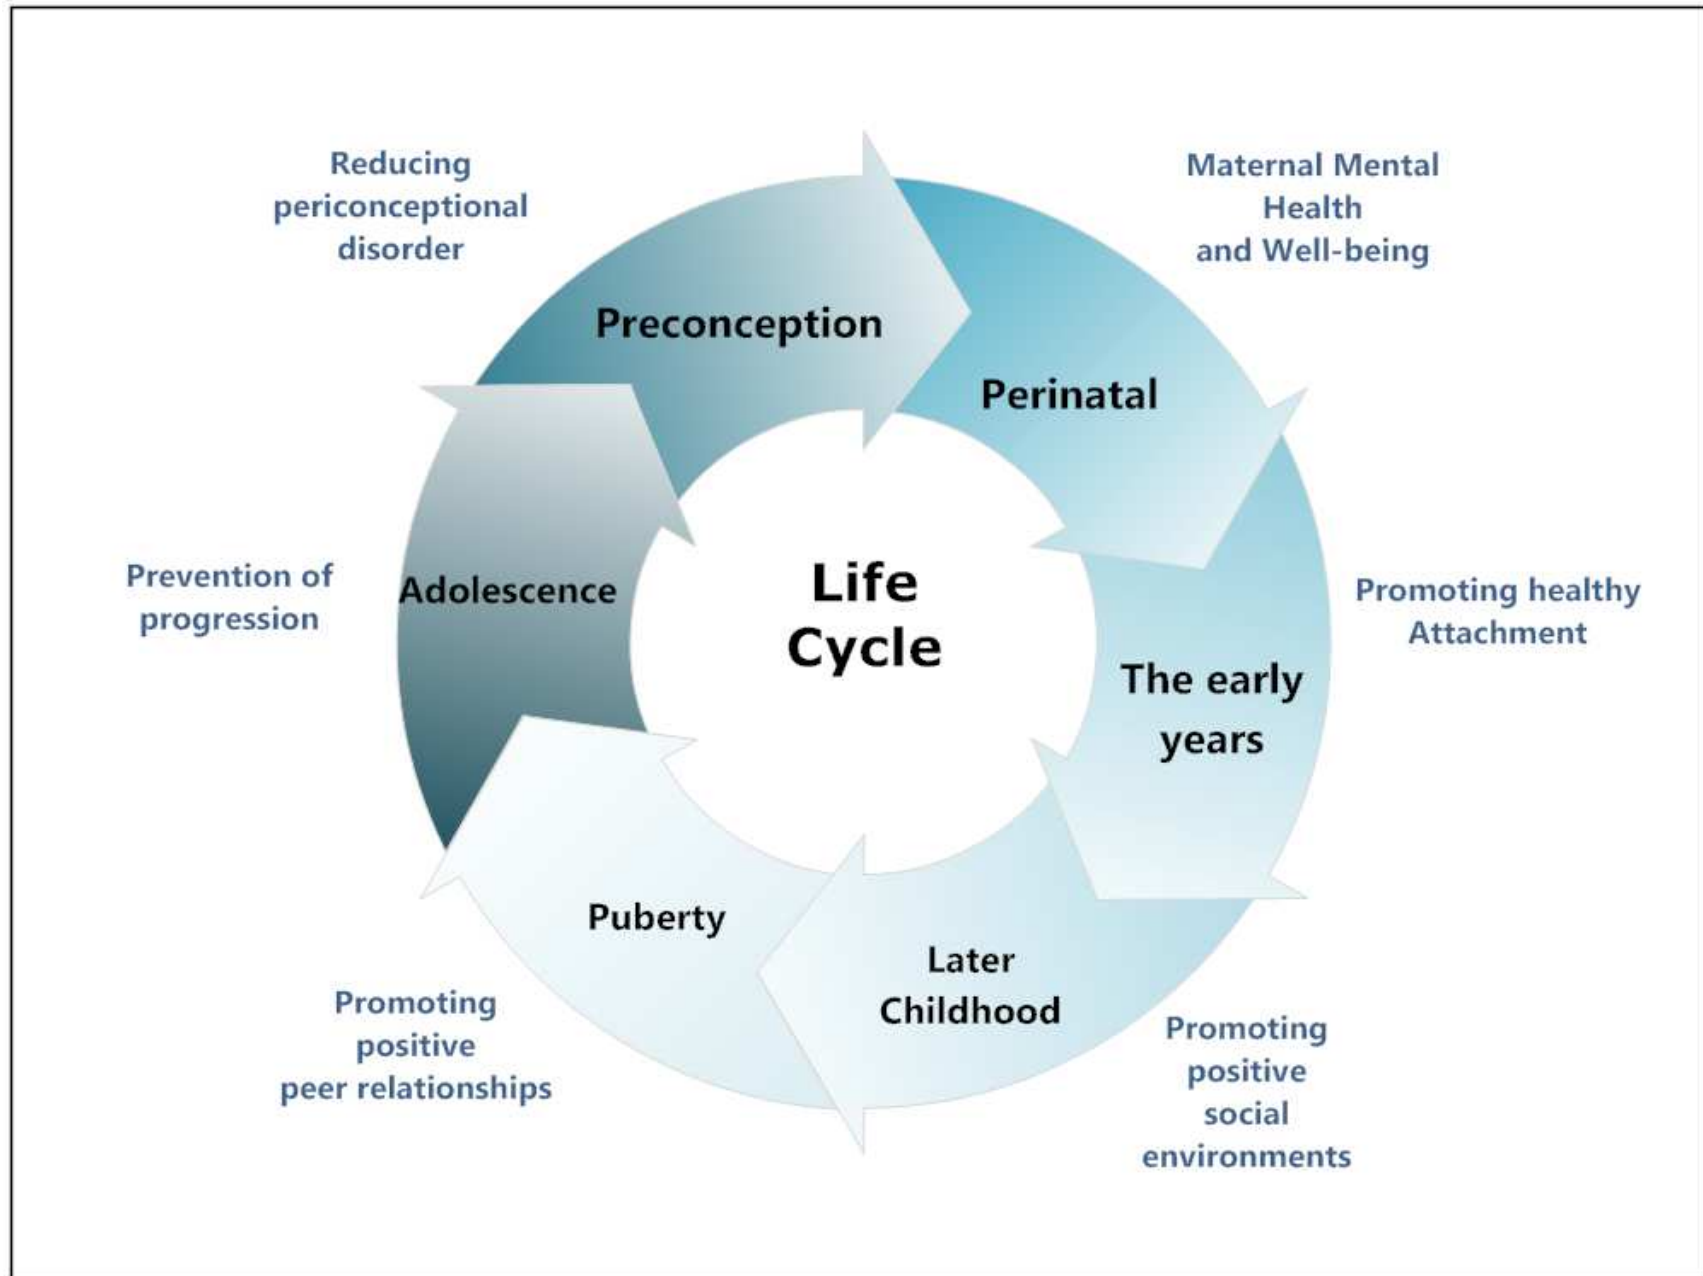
Reducing periconceptional disorder

Maternal Mental Health and Well-being

Preconception

Perinatal

Life Cycle

Prevention of progression

Adolescence

Promoting healthy Attachment

The early years

Puberty

Later Childhood

Promoting positive peer relationships

Promoting positive social environments